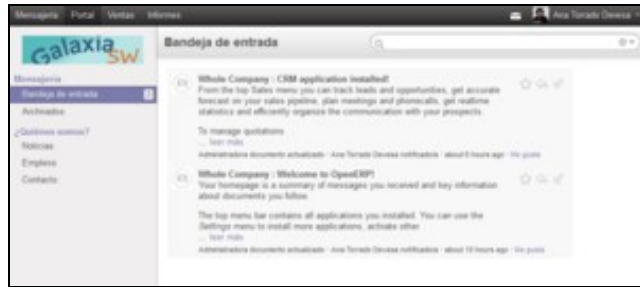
Mensajería Portal Ventas Informes

Ana Torado Devesa

Galaxia SW

Mensajería

Bandeja de entrada

Archivados

¿Quiénes somos?

Noticias

Empleos

Contacto

Bandeja de entrada

Whole Company : CRM application installed!
From the top Sales menu you can track leads and opportunities, get accurate forecast on your sales pipeline, plan meetings and phonecalls, get realtime statistics and efficiently organize the communication with your prospects.

To manage quotations
... leer más
Administradora documento actualizado · Ana Torado Devesa notificados · about 6 hours ago · Me gusta

Whole Company : Welcome to OpenERP!
Your homepage is a summary of messages you received and key information about documents you follow.

The top menu bar contains all applications you installed. You can use the Settings menu to install more applications, activate other
... leer más
Administradora documento actualizado · Ana Torado Devesa notificados · about 10 hours ago · Me gusta